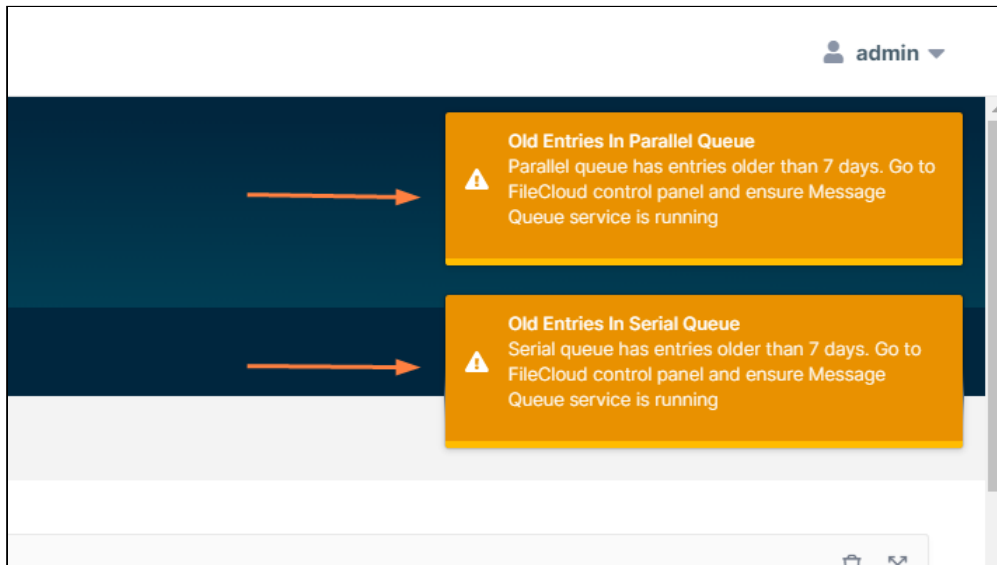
admin

Old Entries In Parallel Queue
Parallel queue has entries older than 7 days. Go to FileCloud control panel and ensure Message Queue service is running

Old Entries In Serial Queue
Serial queue has entries older than 7 days. Go to FileCloud control panel and ensure Message Queue service is running